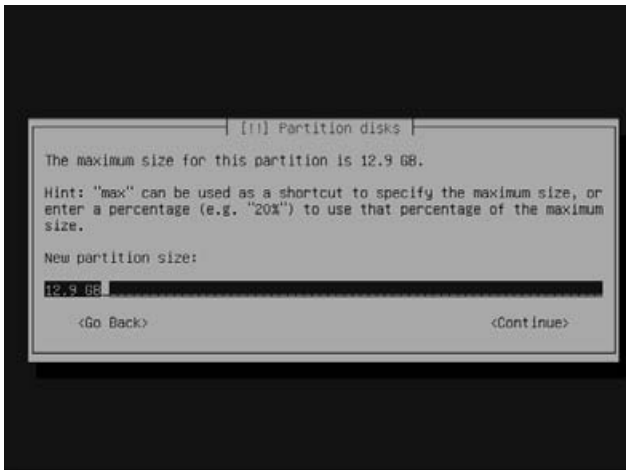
[!!] Partition disks

The maximum size for this partition is 12.9 GB.

Hint: "max" can be used as a shortcut to specify the maximum size, or enter a percentage (e.g. "20%") to use that percentage of the maximum size.

New partition size:

12.9 GB

<Go Back>

<Continue>